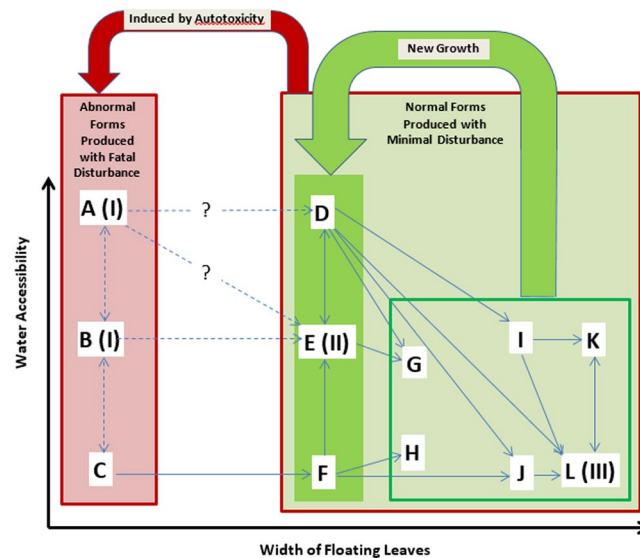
Induced by Autotoxicity

New Growth

Abnormal Forms Produced with Fatal Disturbance

Normal Forms Produced with Minimal Disturbance

Water Accessibility

A (I)

?

D

?

B (I)

E (II)

G

I

K

C

F

H

J

L (III)

Width of Floating Leaves